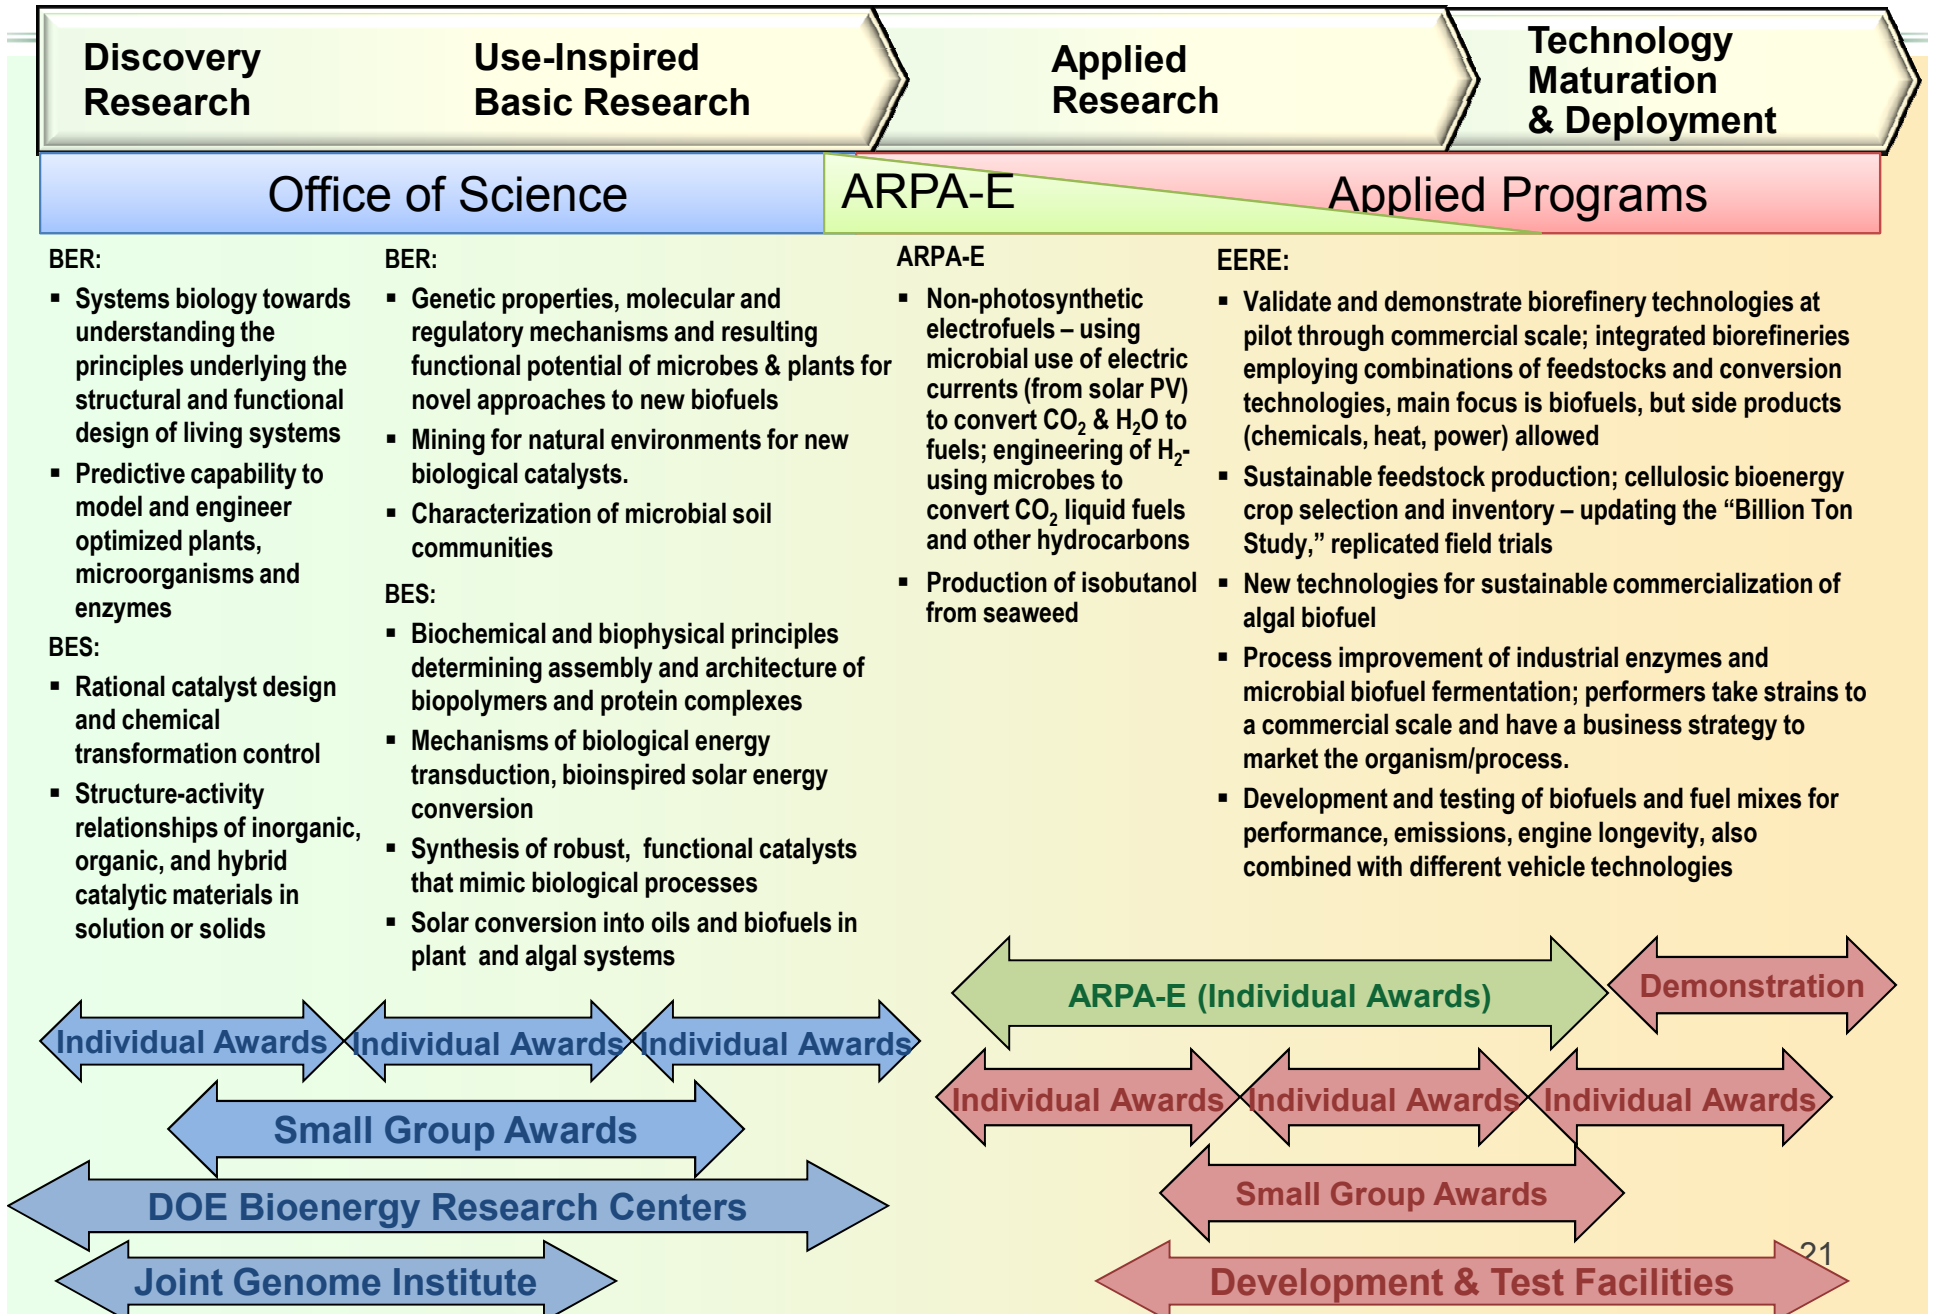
Discovery Research

Use-Inspired Basic Research

Applied Research

Technology Maturation & Deployment

Office of Science

ARPA-E

Applied Programs

BER:
▪ Systems biology towards understanding the principles underlying the structural and functional design of living systems
▪ Predictive capability to model and engineer optimized plants, microorganisms and enzymes

BES:
▪ Rational catalyst design and chemical transformation control
▪ Structure-activity relationships of inorganic, organic, and hybrid catalytic materials in solution or solids

BER:
▪ Genetic properties, molecular and regulatory mechanisms and resulting functional potential of microbes & plants for novel approaches to new biofuels
▪ Mining for natural environments for new biological catalysts.
▪ Characterization of microbial soil communities

BES:
▪ Biochemical and biophysical principles determining assembly and architecture of biopolymers and protein complexes
▪ Mechanisms of biological energy transduction, bioinspired solar energy conversion
▪ Synthesis of robust, functional catalysts that mimic biological processes
▪ Solar conversion into oils and biofuels in plant and algal systems

ARPA-E
▪ Non-photosynthetic electrofuels – using microbial use of electric currents (from solar PV) to convert $CO_2$ & $H_2O$ to fuels; engineering of $H_2$-using microbes to convert $CO_2$ liquid fuels and other hydrocarbons
▪ Production of isobutanol from seaweed

EERE:
▪ Validate and demonstrate biorefinery technologies at pilot through commercial scale; integrated biorefineries employing combinations of feedstocks and conversion technologies, main focus is biofuels, but side products (chemicals, heat, power) allowed
▪ Sustainable feedstock production; cellulosic bioenergy crop selection and inventory – updating the “Billion Ton Study,” replicated field trials
▪ New technologies for sustainable commercialization of algal biofuel
▪ Process improvement of industrial enzymes and microbial biofuel fermentation; performers take strains to a commercial scale and have a business strategy to market the organism/process.
▪ Development and testing of biofuels and fuel mixes for performance, emissions, engine longevity, also combined with different vehicle technologies

Individual Awards Individual Awards Individual Awards

Small Group Awards

DOE Bioenergy Research Centers

Joint Genome Institute

ARPA-E (Individual Awards)

Demonstration

Individual Awards Individual Awards Individual Awards

Small Group Awards

21

Development & Test Facilities